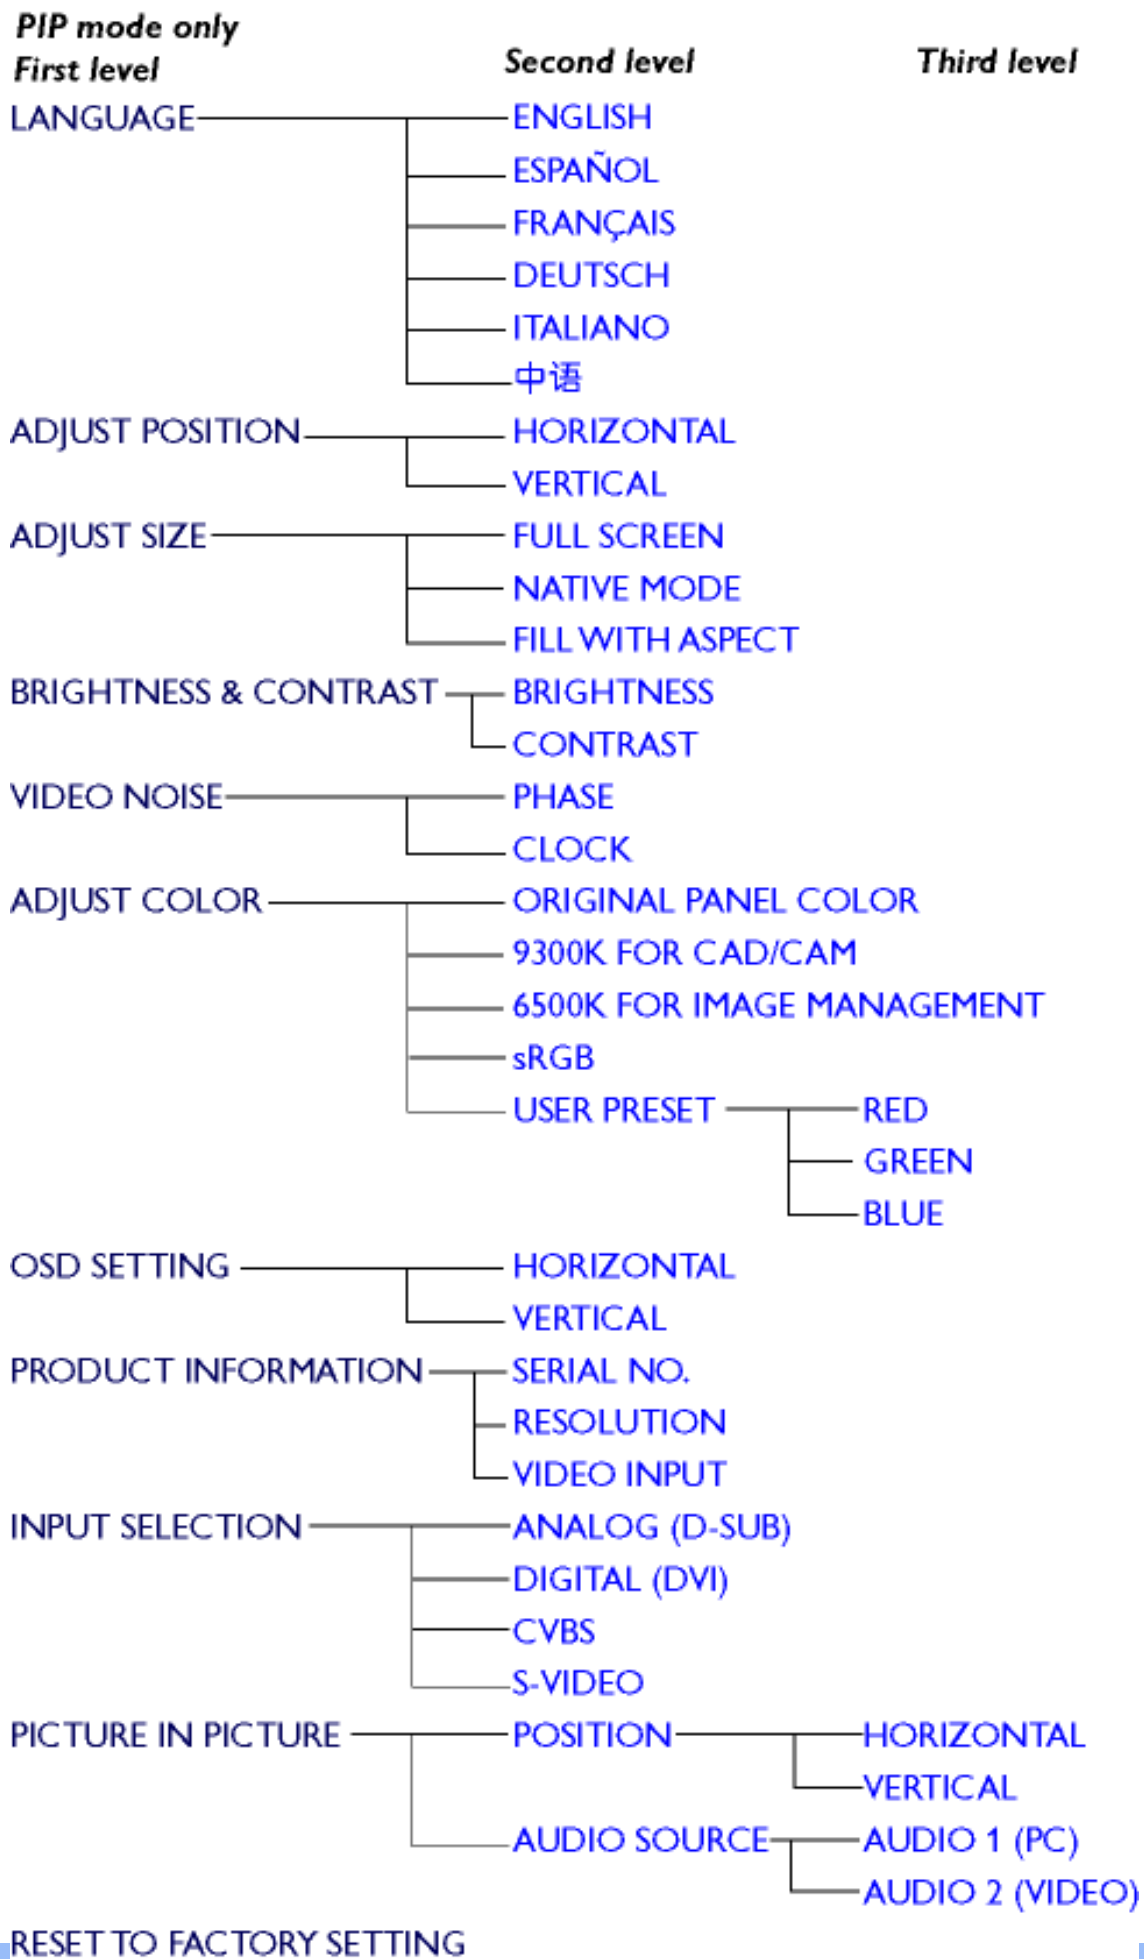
PIP mode only
First level

Second level

Third level

LANGUAGE
ENGLISH
ESPAÑOL
FRANÇAIS
DEUTSCH
ITALIANO
中语

ADJUST POSITION
HORIZONTAL
VERTICAL

ADJUST SIZE
FULL SCREEN
NATIVE MODE
FILL WITH ASPECT

BRIGHTNESS & CONTRAST
BRIGHTNESS
CONTRAST

VIDEO NOISE
PHASE
CLOCK

ADJUST COLOR
ORIGINAL PANEL COLOR
9300K FOR CAD/CAM
6500K FOR IMAGE MANAGEMENT
sRGB
USER PRESET
RED
GREEN
BLUE

OSD SETTING
HORIZONTAL
VERTICAL

PRODUCT INFORMATION
SERIAL NO.
RESOLUTION
VIDEO INPUT

INPUT SELECTION
ANALOG (D-SUB)
DIGITAL (DVI)
CVBS
S-VIDEO

PICTURE IN PICTURE
POSITION
HORIZONTAL
VERTICAL
AUDIO SOURCE
AUDIO 1 (PC)
AUDIO 2 (VIDEO)

RESET TO FACTORY SETTING